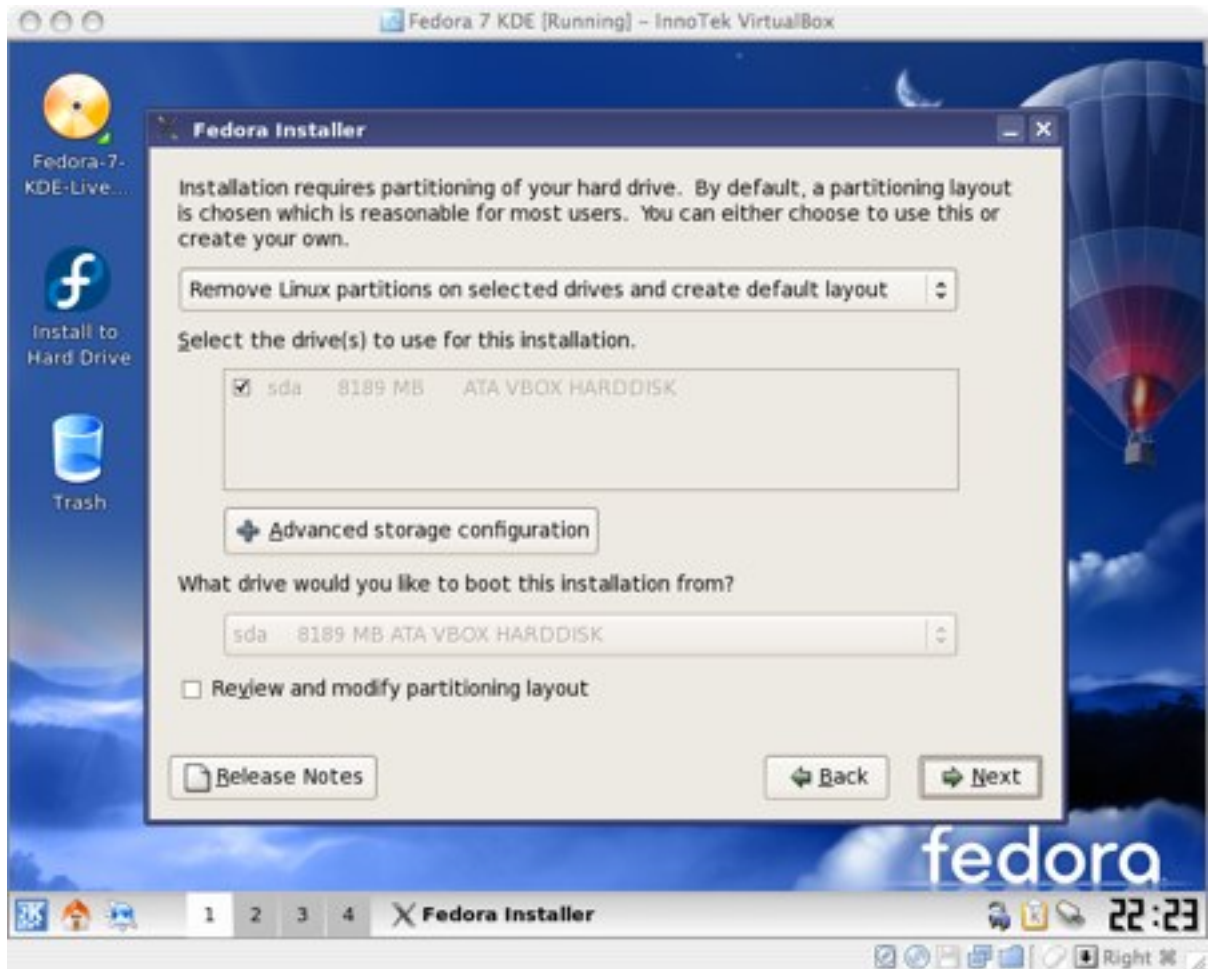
Fedora 7 KDE [Running] – InnoTek VirtualBox

Fedora-7-KDE-Live...

Install to Hard Drive

Trash

Fedora Installer

Installation requires partitioning of your hard drive. By default, a partitioning layout is chosen which is reasonable for most users. You can either choose to use this or create your own.

Remove Linux partitions on selected drives and create default layout

Select the drive(s) to use for this installation.

☑ sda 8189 MB ATA VBOX HARDDISK

Advanced storage configuration

What drive would you like to boot this installation from?

sda 8189 MB ATA VBOX HARDDISK

☐ Review and modify partitioning layout

Release Notes

Back

Next

fedora

1 2 3 4 Fedora Installer

22:23

Right ⌘